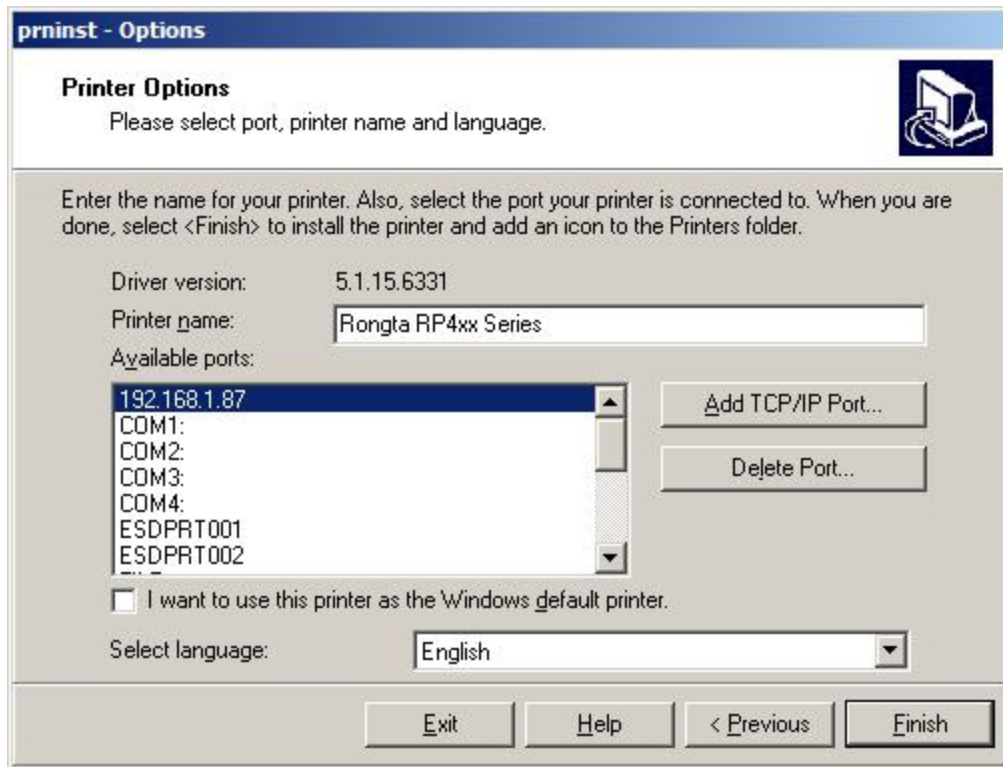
prninst - Options

Printer Options
Please select port, printer name and language.

Enter the name for your printer. Also, select the port your printer is connected to. When you are done, select <Finish> to install the printer and add an icon to the Printers folder.

Driver version: 5.1.15.6331
Printer name: Rongta RP4xx Series
Available ports:

192.168.1.87
COM1:
COM2:
COM3:
COM4:
ESDPRT001
ESDPRT002

Add TCP/IP Port...
Delete Port...

I want to use this printer as the Windows default printer.

Select language: English

Exit
Help
< Previous
Finish